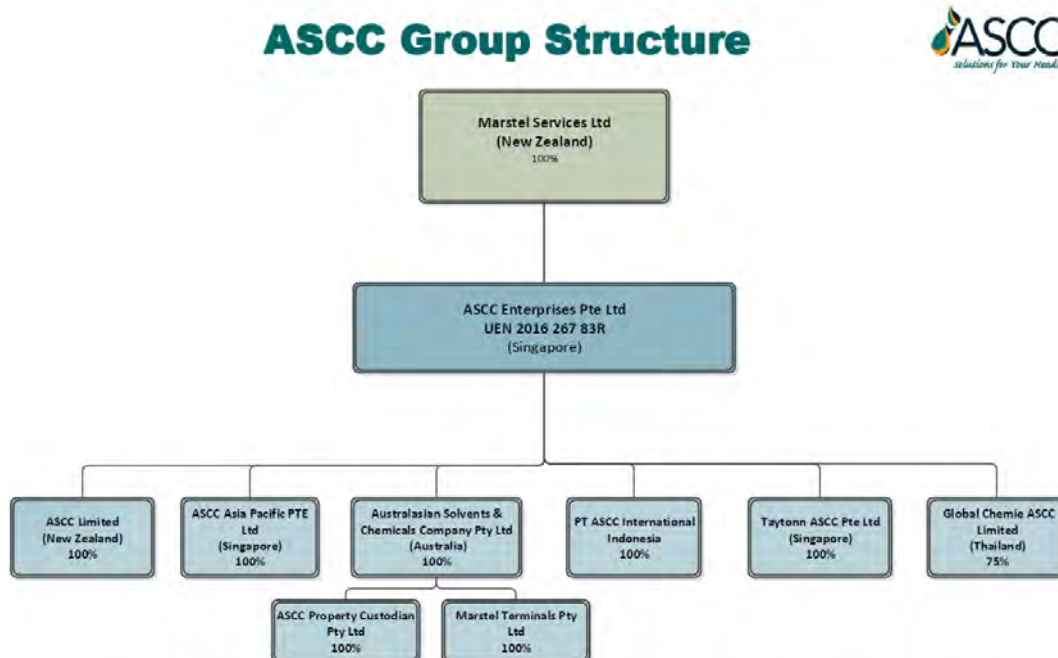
ASCC Group Structure

ASCC
Solutions for Your Needs

Marstel Services Ltd
(New Zealand)
100%

ASCC Enterprises Pte Ltd
UEN 2016 267 83R
(Singapore)

ASCC Limited
(New Zealand)
100%

ASCC Asia Pacific PTE Ltd
(Singapore)
100%

Australasian Solvents & Chemicals Company Pty Ltd
(Australia)
100%

PT ASCC International Indonesia
100%

Taytonn ASCC Pte Ltd
(Singapore)
100%

Global Chemie ASCC Limited
(Thailand)
75%

ASCC Property Custodian Pty Ltd
100%

Marstel Terminals Pty Ltd
100%